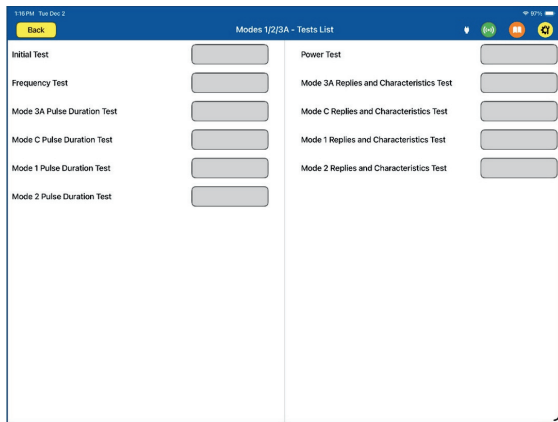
1:16 PM Tue Dec 2

97%

Back

Modes 1/2/3A - Tests List

Initial Test

Frequency Test

Mode 3A Pulse Duration Test

Mode C Pulse Duration Test

Mode 1 Pulse Duration Test

Mode 2 Pulse Duration Test

Power Test

Mode 3A Replies and Characteristics Test

Mode C Replies and Characteristics Test

Mode 1 Replies and Characteristics Test

Mode 2 Replies and Characteristics Test